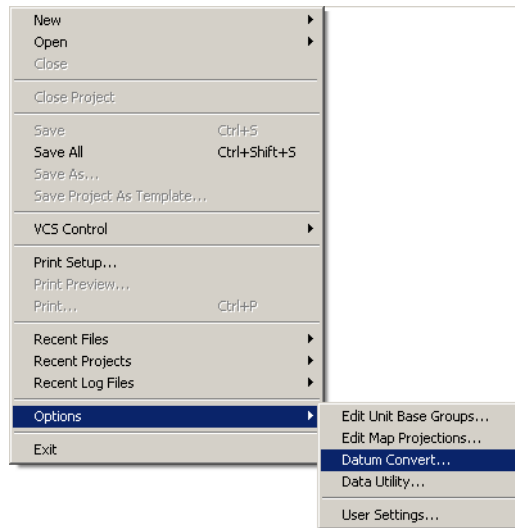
New
Open
Close

Close Project

Save Ctrl+S
Save All Ctrl+Shift+S
Save As...
Save Project As Template...

VCS Control

Print Setup...
Print Preview...
Print... Ctrl+P

Recent Files
Recent Projects
Recent Log Files

Options

Exit

Edit Unit Base Groups...
Edit Map Projections...
Datum Convert...
Data Utility...

User Settings...